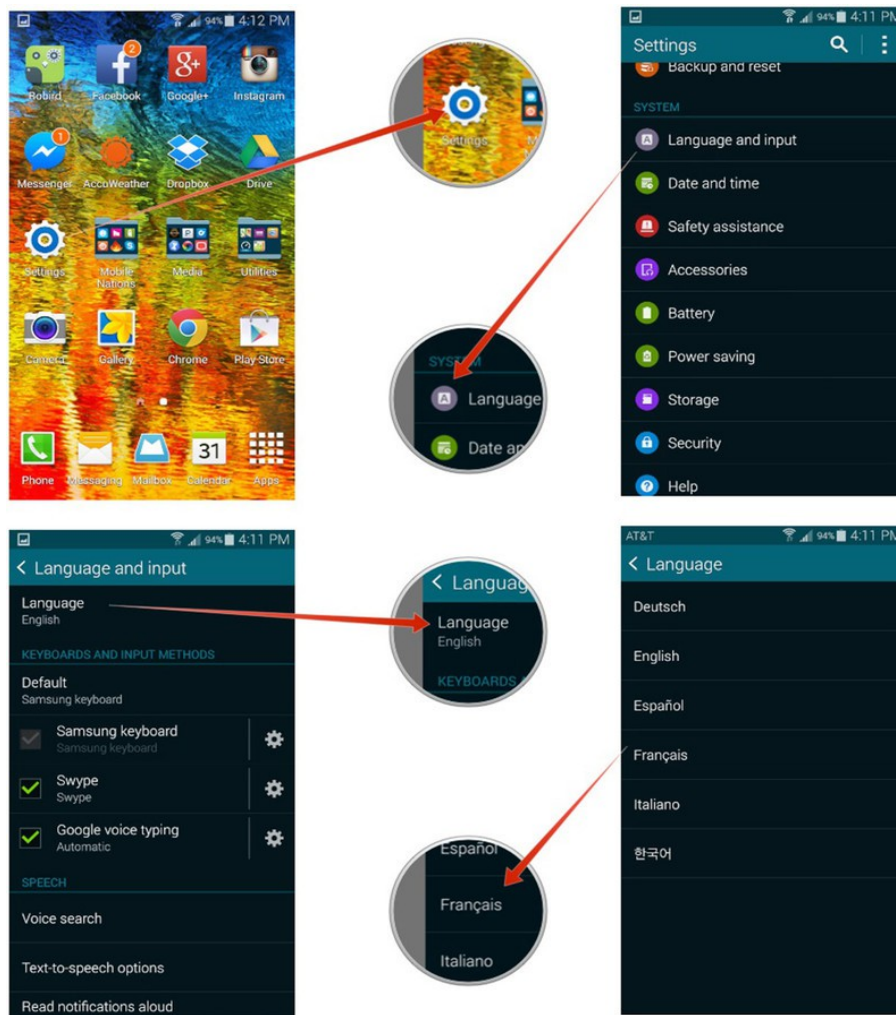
94% 4:12 PM

Robird
2
Facebook
Google+
Instagram
1
Messenger
AccuWeather
Dropbox
Drive
Settings
Mobile Nations
Media
Utilities
Camera
Gallery
Chrome
Play Store
Phone
Messaging
Mailbox
31
Calendar
Apps

Settings

94% 4:11 PM

Settings
Backup and reset
SYSTEM
Language and input
Date and time
Safety assistance
Accessories
Battery
Power saving
Storage
Security
Help

SYSTEM
Language
Date an

94% 4:11 PM
Language and input
Language
English
KEYBOARDS AND INPUT METHODS
Default
Samsung keyboard
Samsung keyboard
Samsung keyboard
Swype
Swype
Google voice typing
Automatic
SPEECH
Voice search
Text-to-speech options
Read notifications aloud

Languag
Language
English
KEYBOARDS

AT&T 94% 4:11 PM
Language
Deutsch
English
Español
Français
Italiano
한국어

Español
Français
Italiano